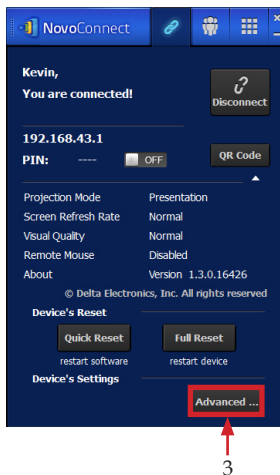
NovoConnect

Kevin,
You are connected!

Disconnect

192.168.43.1
PIN: ---- OFF

QR Code

| Projection Mode | Presentation |
|---|---|
| Screen Refresh Rate | Normal |
| Visual Quality | Normal |
| Remote Mouse | Disabled |
| About | Version 1.3.0.16426 |

© Delta Electronics, Inc. All rights reserved

Device's Reset

Quick Reset
restart software

Full Reset
restart device

Device's Settings

Advanced ...

3